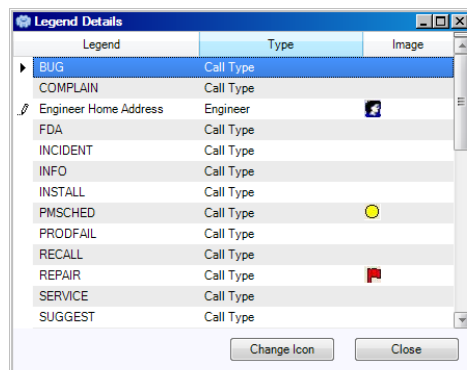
Legend Details

| Legend | Type | Image |
|---|---|---|
| BUG | Call Type | |
| COMPLAIN | Call Type | |
| Engineer Home Address | Engineer | |
| FDA | Call Type | |
| INCIDENT | Call Type | |
| INFO | Call Type | |
| INSTALL | Call Type | |
| PMSCHED | Call Type | |
| PRODFAIL | Call Type | |
| RECALL | Call Type | |
| REPAIR | Call Type | |
| SERVICE | Call Type | |
| SUGGEST | Call Type | |

Change Icon

Close